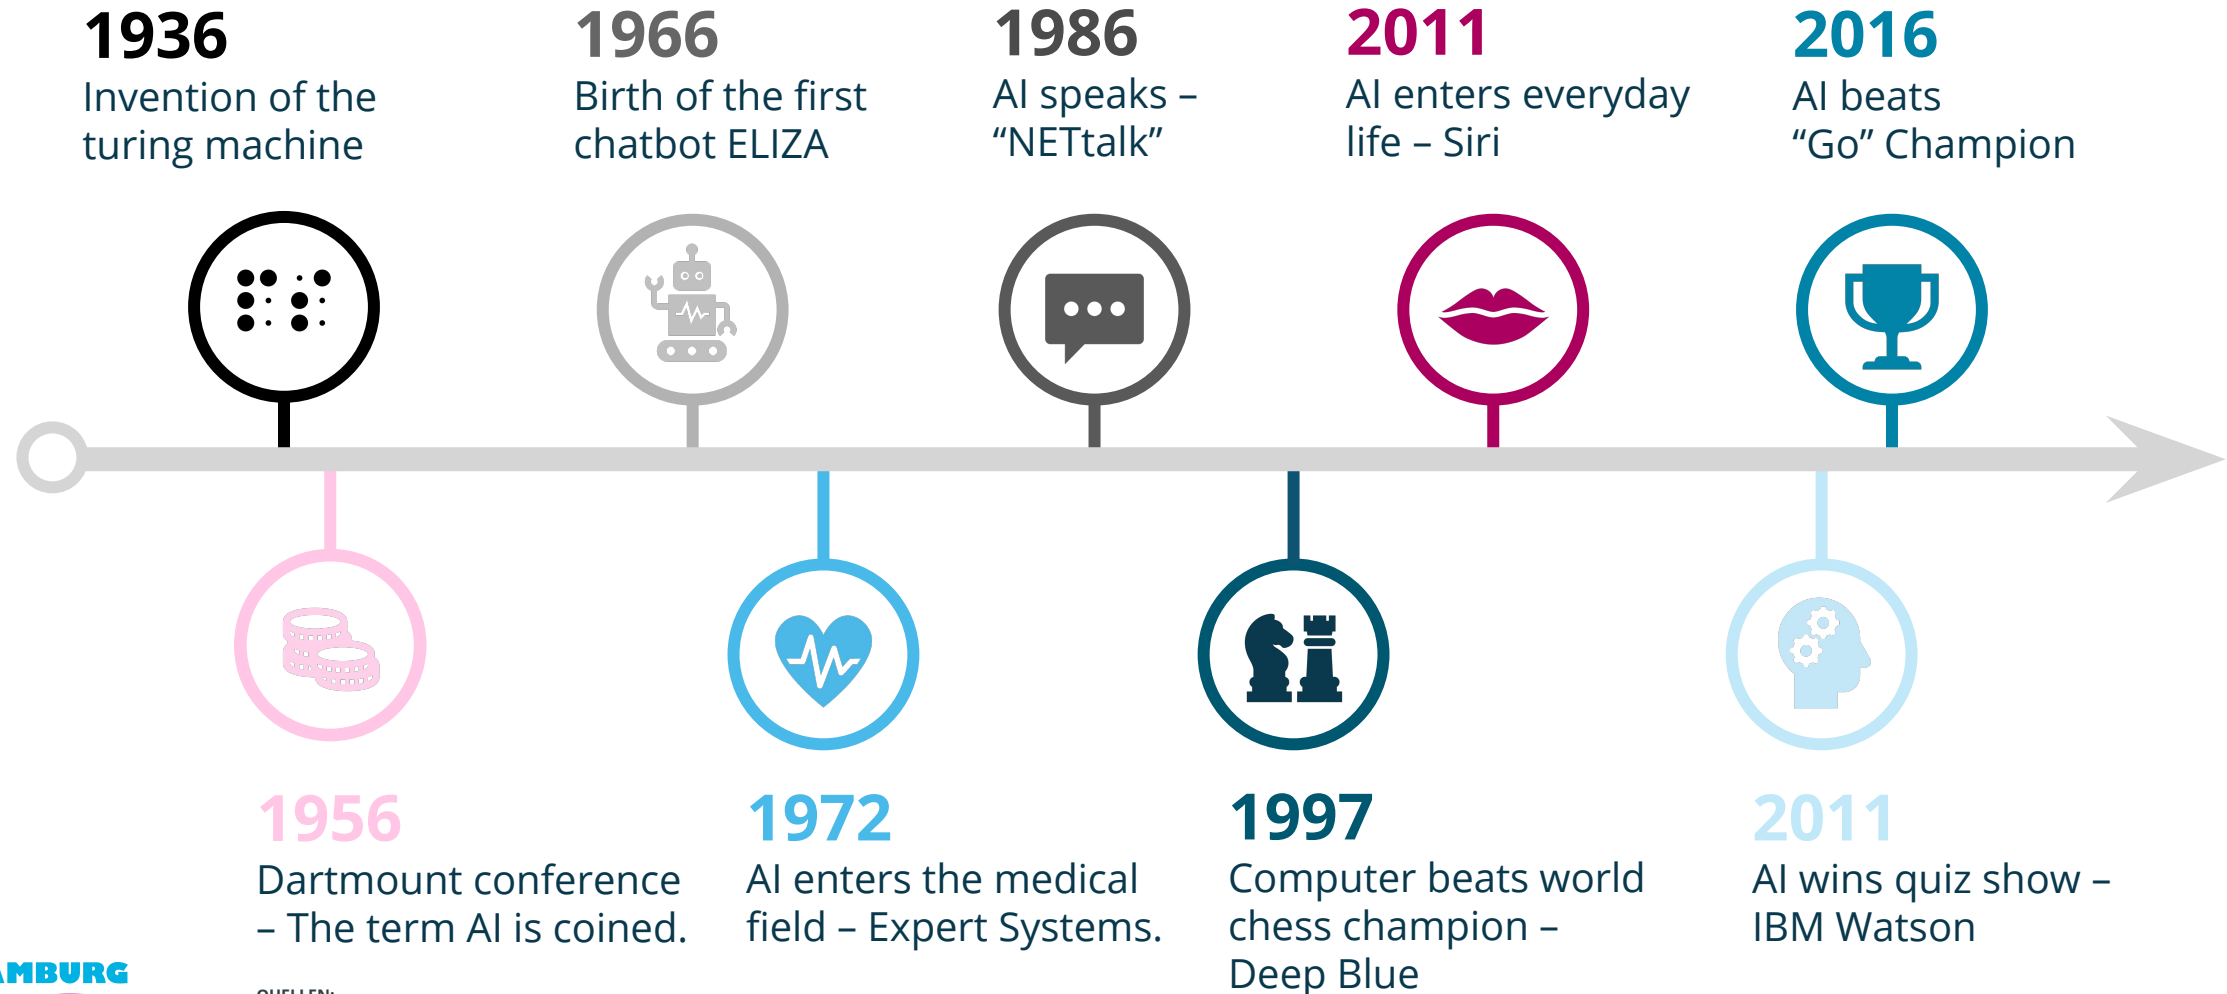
1936
Invention of the turing machine

1966
Birth of the first chatbot ELIZA

1986
AI speaks – "NETtalk"

2011
AI enters everyday life – Siri

2016
AI beats "Go" Champion

1956
Dartmount conference – The term AI is coined.

1972
AI enters the medical field – Expert Systems.

1997
Computer beats world chess champion – Deep Blue

2011
AI wins quiz show – IBM Watson

MBURG

QUELLEN: